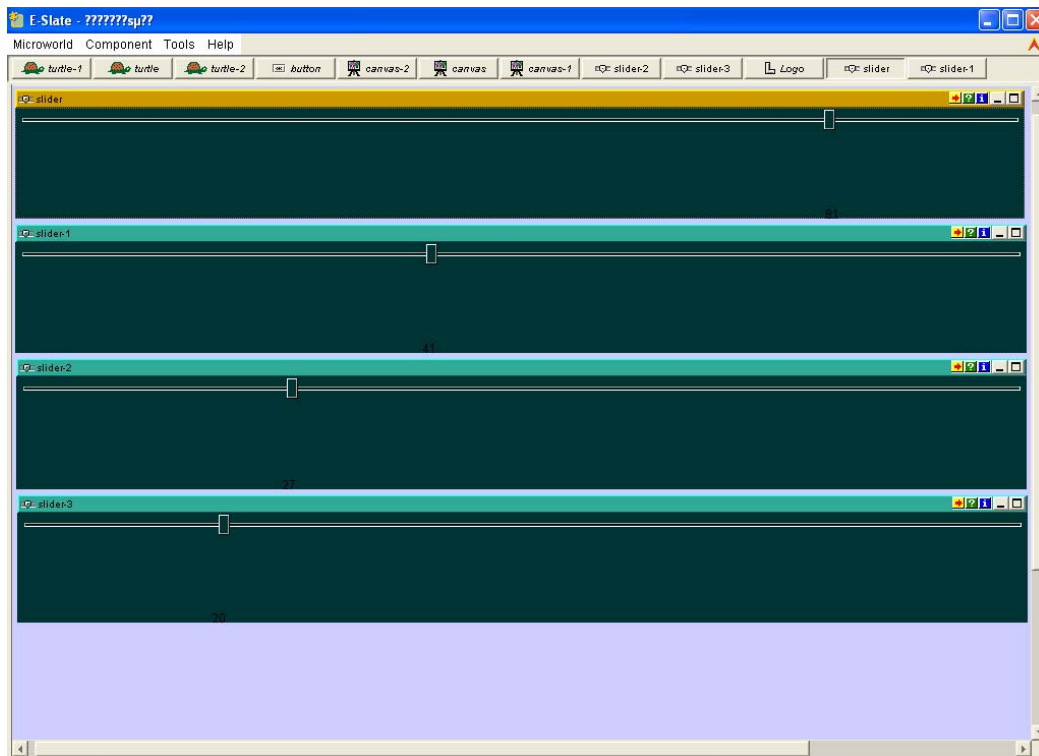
E-Slate - ???????sμ??

Microworld Component Tools Help

turtle-1 turtle turtle-2 button canvas-2 canvas canvas-1 slider-2 slider-3 Logo slider slider-1

slider

81

slider-1

41

slider-2

27

slider-3

20